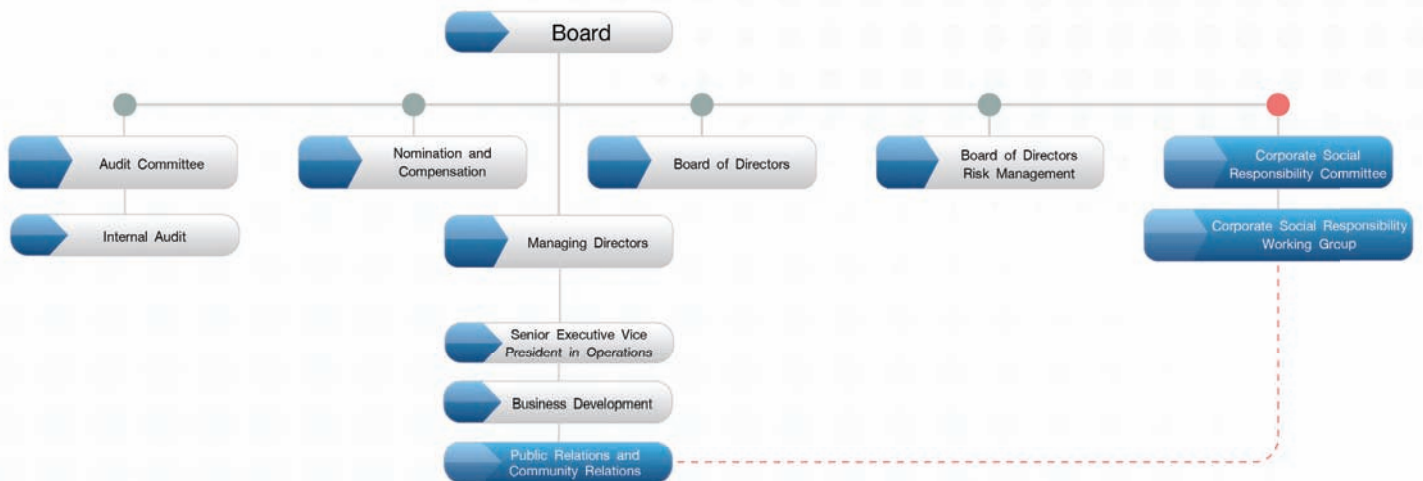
Board

Audit Committee

Internal Audit

Nomination and Compensation

Board of Directors

Board of Directors Risk Management

Corporate Social Responsibility Committee

Corporate Social Responsibility Working Group

Managing Directors

Senior Executive Vice President in Operations

Business Development

Public Relations and Community Relations